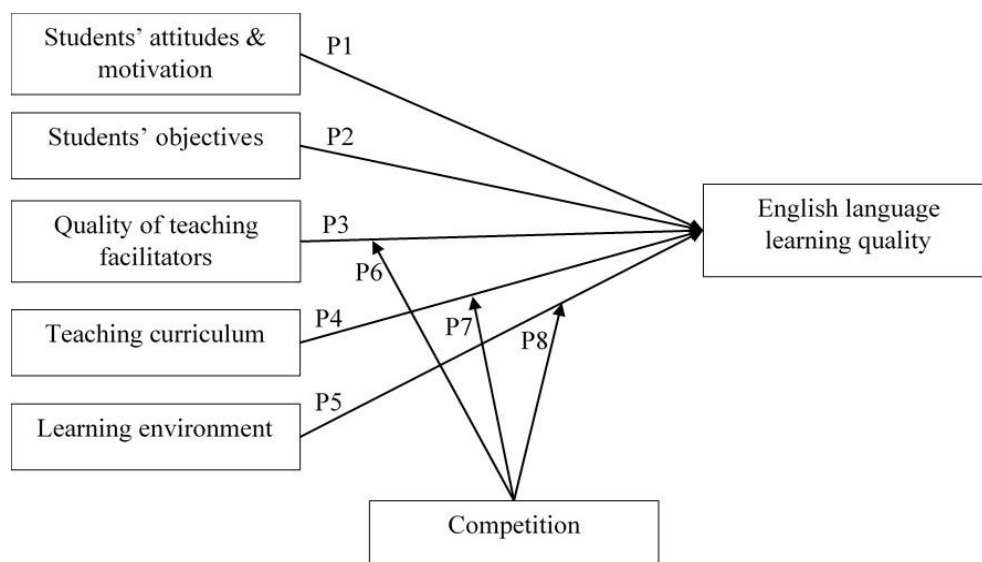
Students' attitudes & motivation

P1

Students' objectives

P2

Quality of teaching facilitators

P3

P6

Teaching curriculum

P4

P7

P8

Learning environment

P5

English language learning quality

Competition